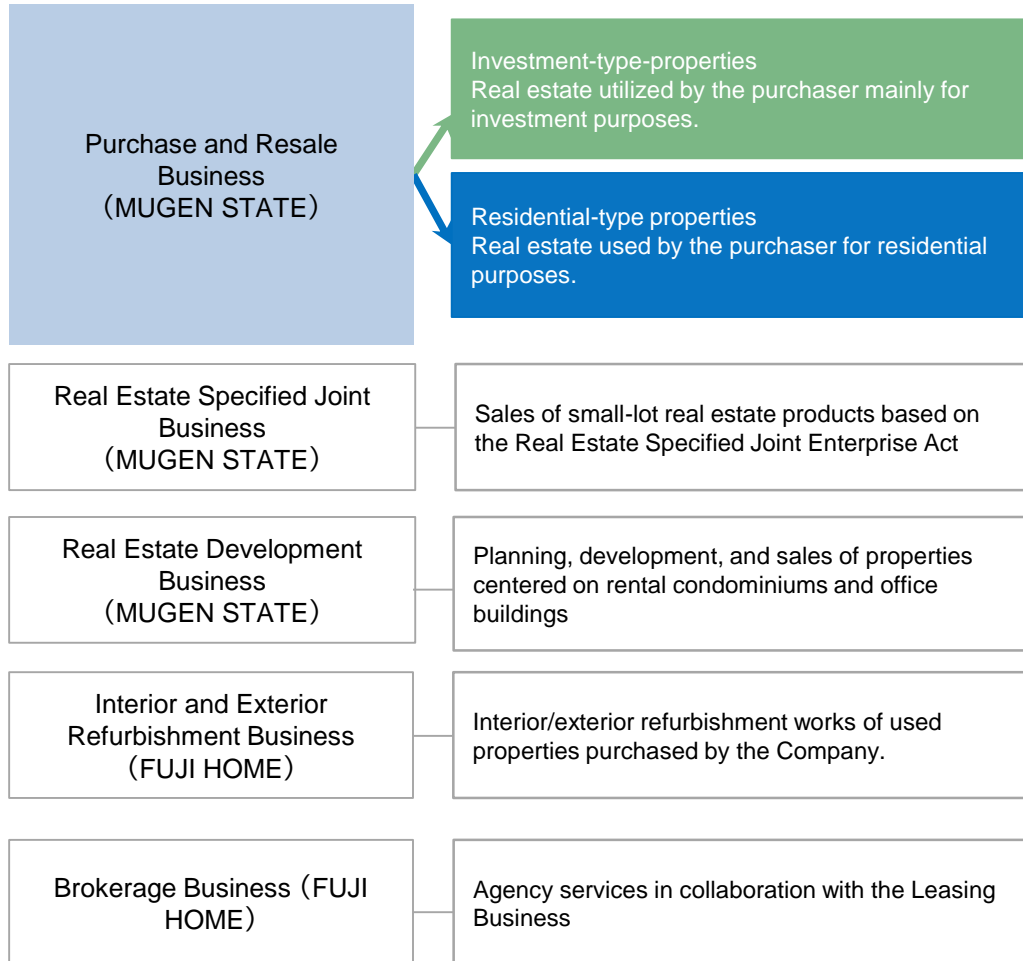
Purchase and Resale Business （MUGEN STATE）

Investment-type-properties
Real estate utilized by the purchaser mainly for investment purposes.

Residential-type properties
Real estate used by the purchaser for residential purposes.

Real Estate Specified Joint Business （MUGEN STATE）

Sales of small-lot real estate products based on the Real Estate Specified Joint Enterprise Act

Real Estate Development Business （MUGEN STATE）

Planning, development, and sales of properties centered on rental condominiums and office buildings

Interior and Exterior Refurbishment Business （FUJI HOME）

Interior/exterior refurbishment works of used properties purchased by the Company.

Brokerage Business（FUJI HOME）

Agency services in collaboration with the Leasing Business